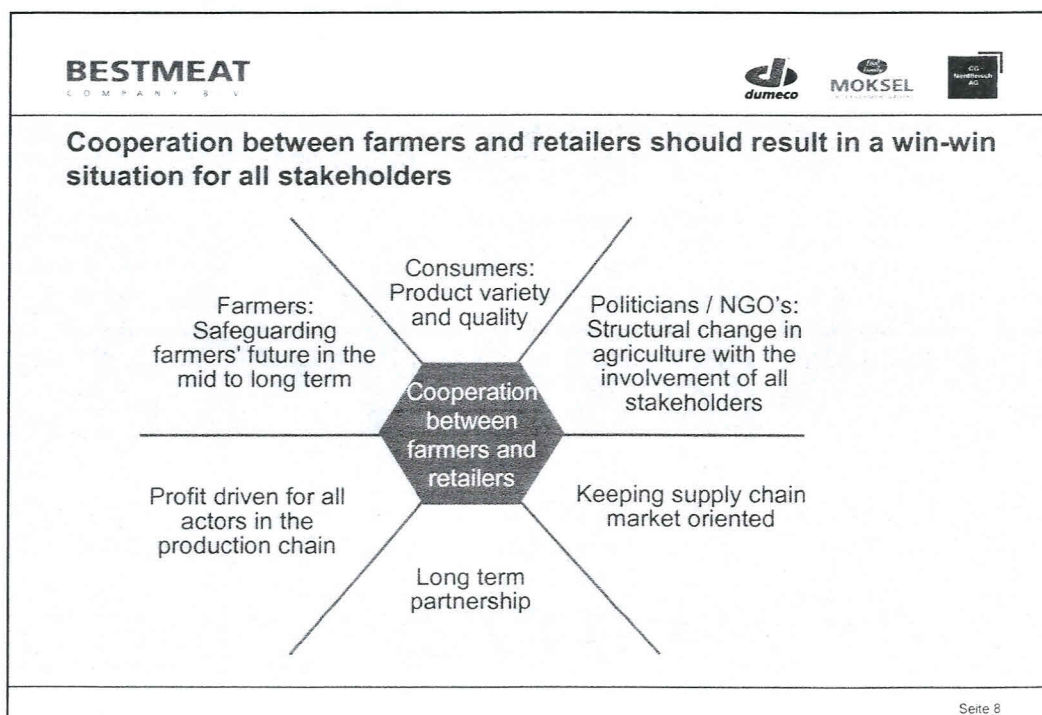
BESTMEAT
COMPANY B.V.

dumeco

MOKSEL

CG Nordfleisch AG

Cooperation between farmers and retailers should result in a win-win situation for all stakeholders

Farmers: Safeguarding farmers' future in the mid to long term

Consumers: Product variety and quality

Politicians / NGO's: Structural change in agriculture with the involvement of all stakeholders

Cooperation between farmers and retailers

Profit driven for all actors in the production chain

Keeping supply chain market oriented

Long term partnership

Seite 8